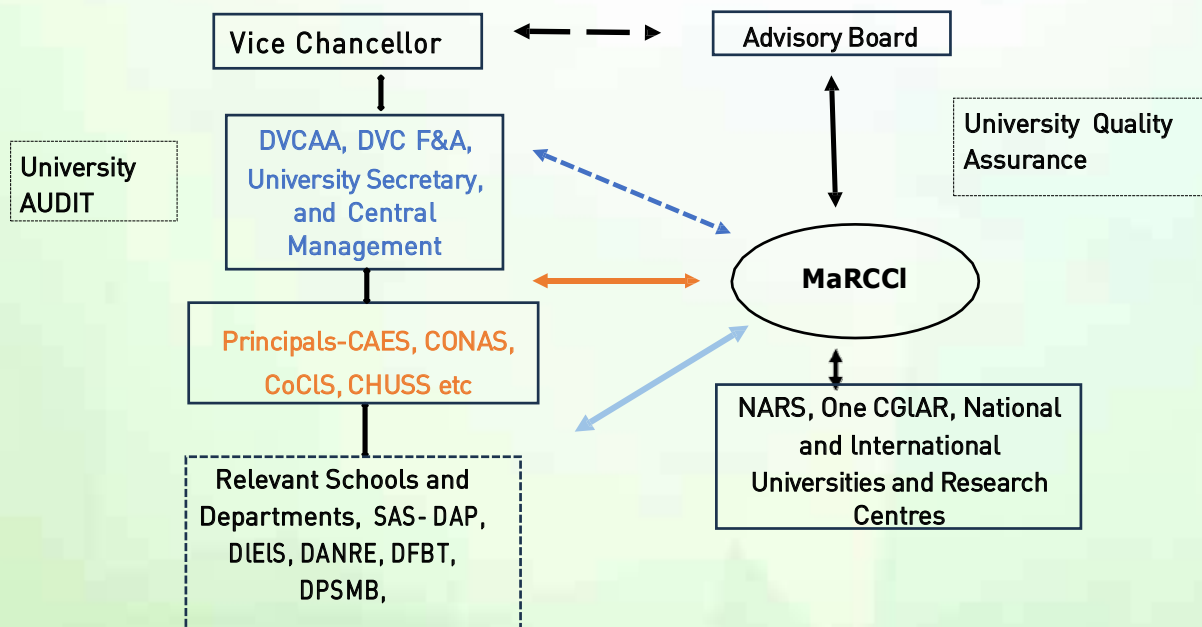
Vice Chancellor

Advisory Board

University AUDIT

DVCAA, DVC F&A, University Secretary, and Central Management

University Quality Assurance

MaRCCI

Principals-CAES, CONAS, CoCIS, CHUSS etc

NARS, One CGIAR, National and International Universities and Research Centres

Relevant Schools and Departments, SAS- DAP, DIEIS, DANRE, DFBT, DPSMB,